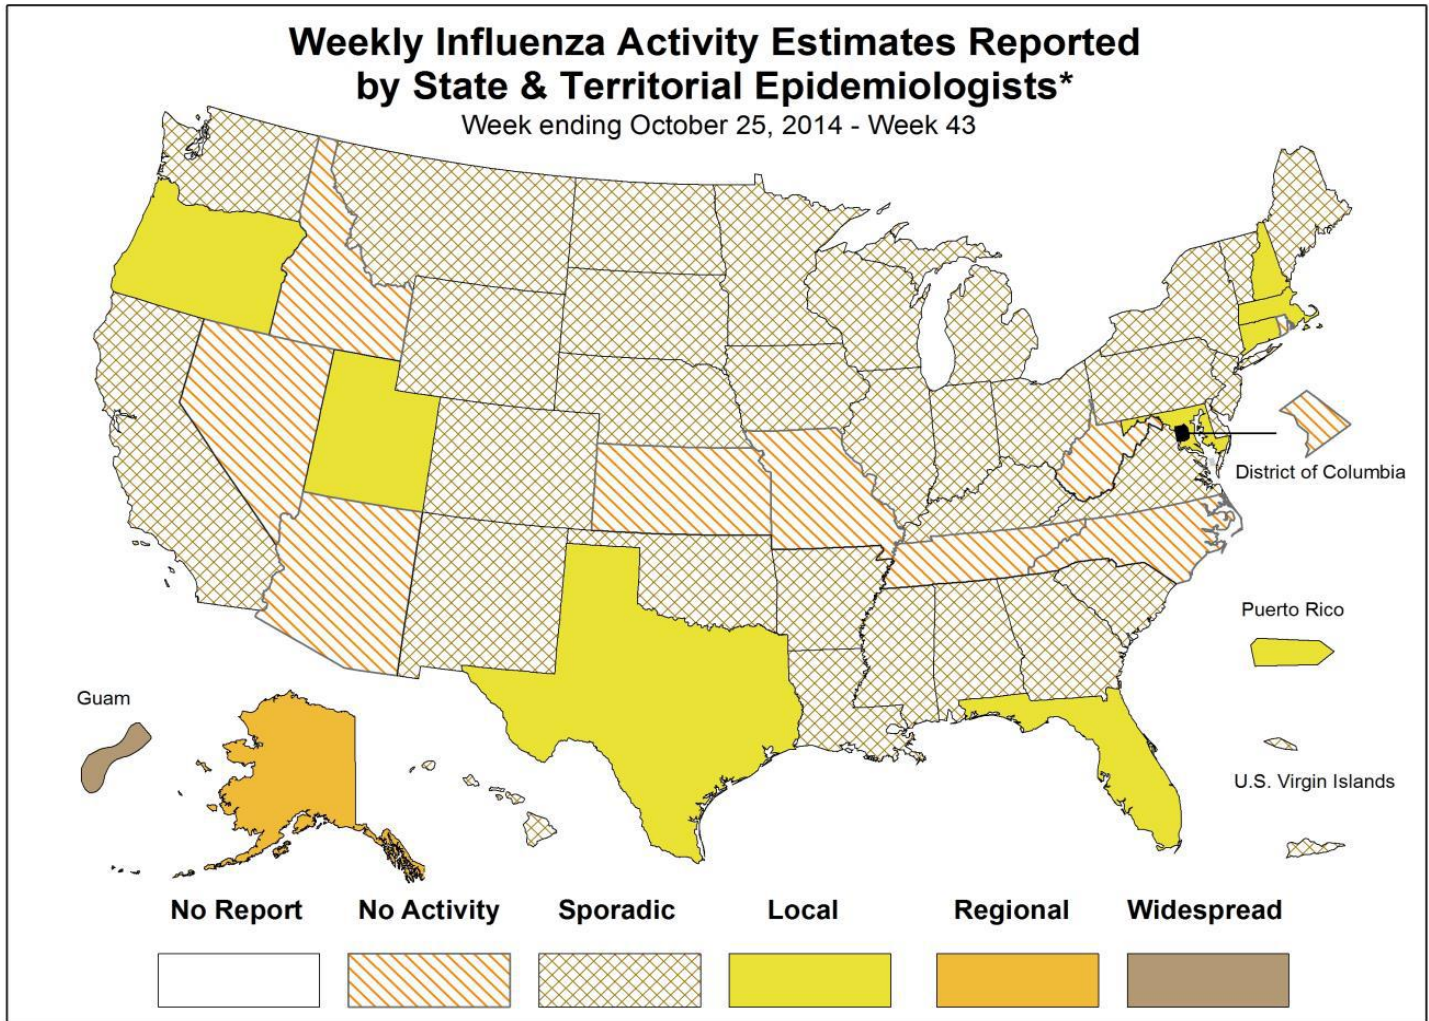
Weekly Influenza Activity Estimates Reported by State & Territorial Epidemiologists*
Week ending October 25, 2014 - Week 43

District of Columbia

Puerto Rico

Guam

U.S. Virgin Islands

No Report
No Activity
Sporadic
Local
Regional
Widespread